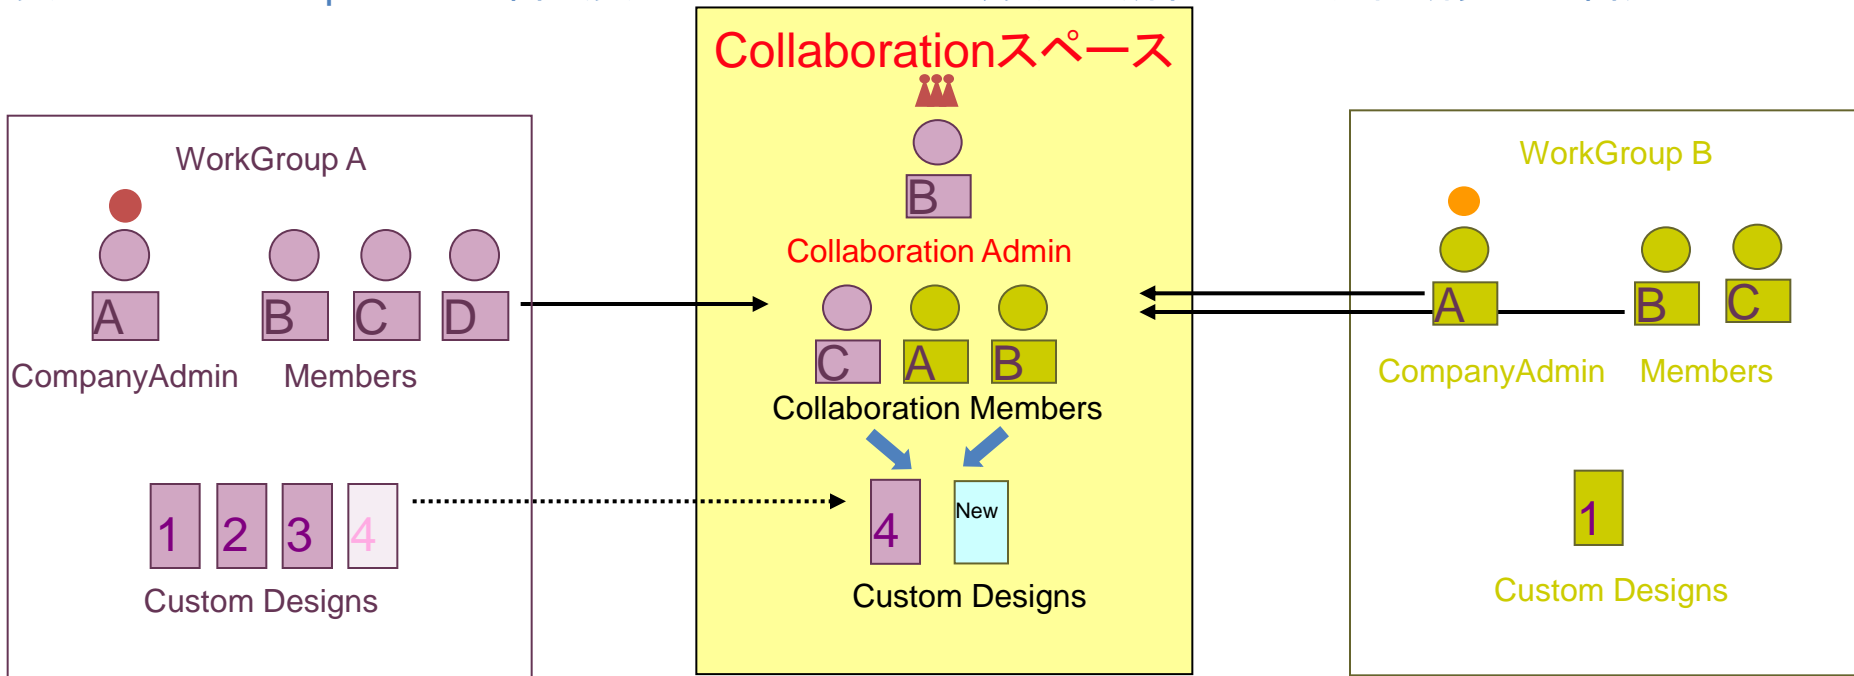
Collaborationスペース

B

Collaboration Admin

C A B

Collaboration Members

4 New

Custom Designs

WorkGroup A

A B C D

CompanyAdmin Members

1 2 3 4

Custom Designs

WorkGroup B

A B C

CompanyAdmin Members

1

Custom Designs